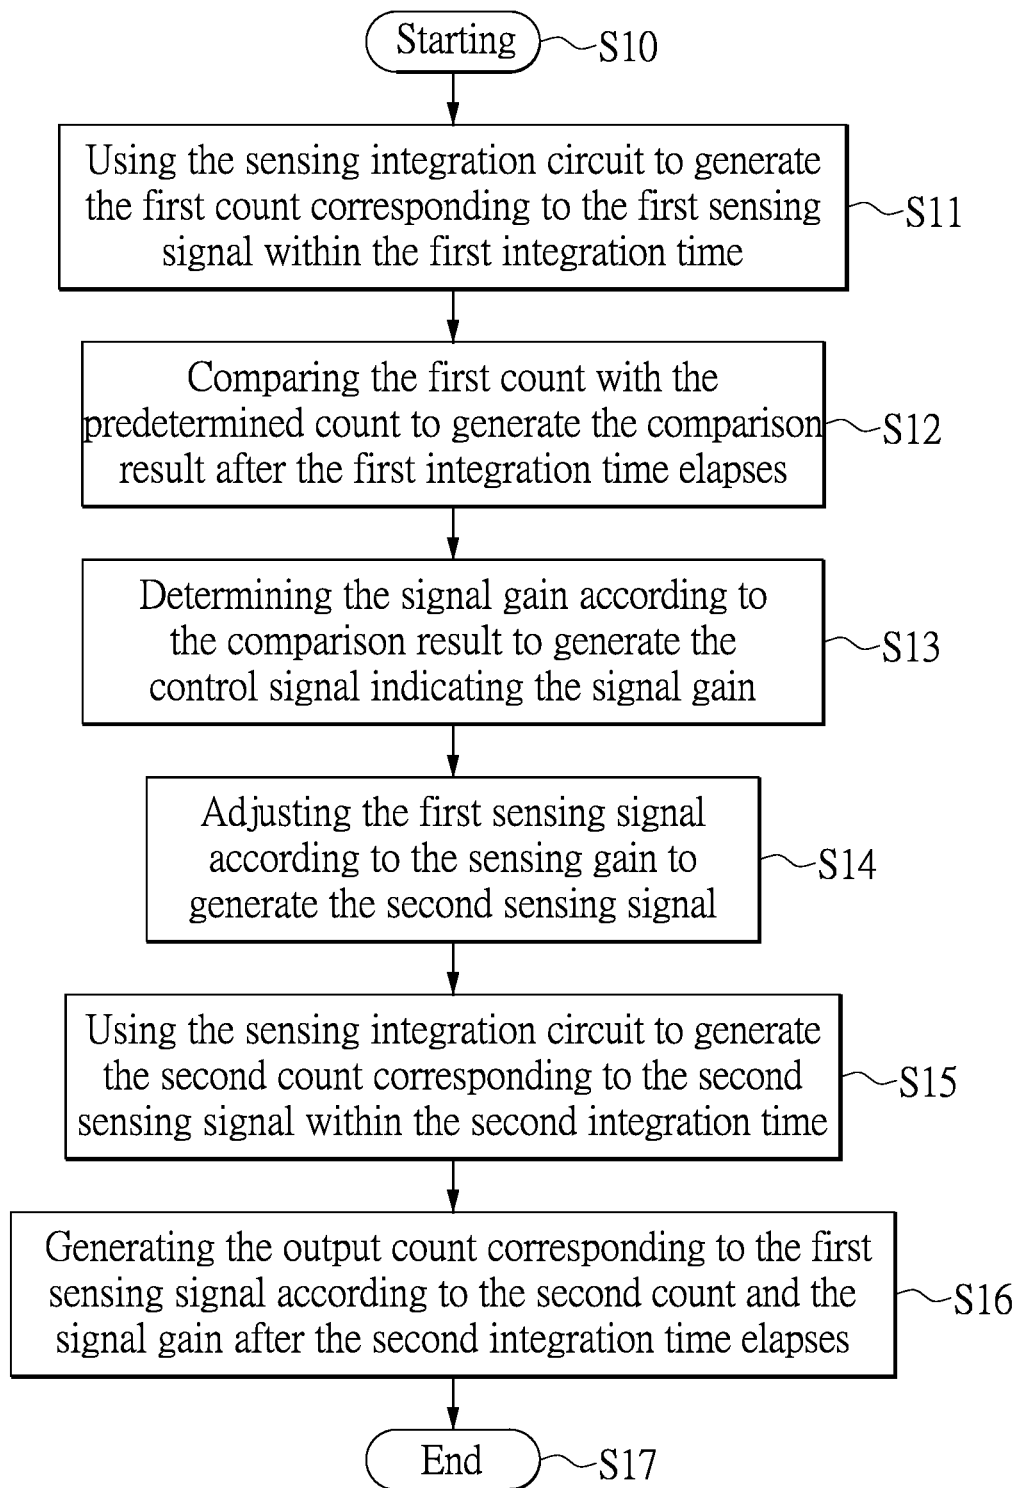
Starting
S10

Using the sensing integration circuit to generate the first count corresponding to the first sensing signal within the first integration time
S11

Comparing the first count with the predetermined count to generate the comparison result after the first integration time elapses
S12

Determining the signal gain according to the comparison result to generate the control signal indicating the signal gain
S13

Adjusting the first sensing signal according to the sensing gain to generate the second sensing signal
S14

Using the sensing integration circuit to generate the second count corresponding to the second sensing signal within the second integration time
S15

Generating the output count corresponding to the first sensing signal according to the second count and the signal gain after the second integration time elapses
S16

End
S17